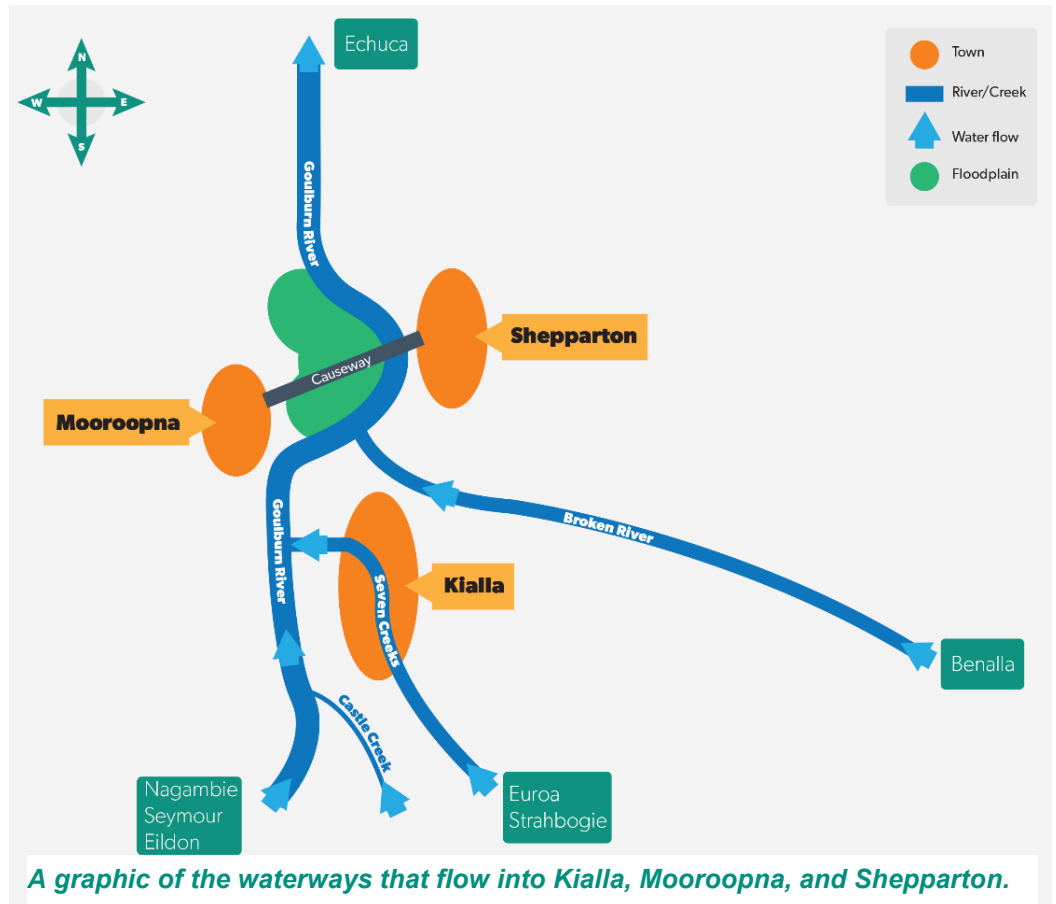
N
W
E
S

Echuca

Town
River/Creek
Water flow
Floodplain

Goulburn River

Shepparton

Causeway

Mooroopna

Broken River

Goulburn River

Seven Creeks

Kialla

Castle Creek

Benalla

Nagambie
Seymour
Eildon

Euroa
Strahbogie

A graphic of the waterways that flow into Kialla, Mooroopna, and Shepparton.